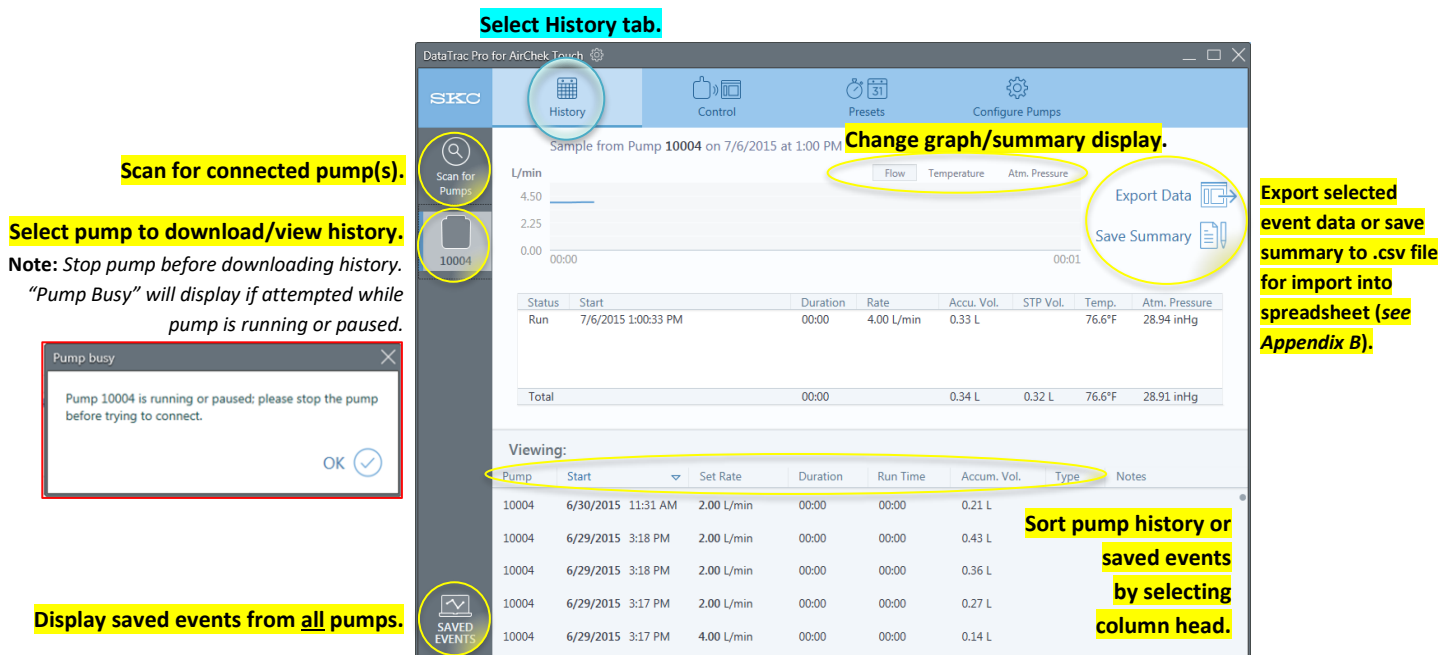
Select History tab.

DataTrac Pro for AirChek Touch

SKC

History

Control

Presets

Configure Pumps

Scan for connected pump(s).

Scan for Pumps

Select pump to download/view history.

**Note:** *Stop pump before downloading history. "Pump Busy" will display if attempted while pump is running or paused.*

Pump busy

Pump 10004 is running or paused; please stop the pump before trying to connect.

OK

10004

Sample from Pump **10004** on 7/6/2015 at 1:00 PM

Change graph/summary display.

Flow Temperature Atm. Pressure

L/min

4.50

2.25

0.00

00:00

00:01

Export Data

Save Summary

Export selected event data or save summary to .csv file for import into spreadsheet (***see Appendix B***).

| Status | Start | Duration | Rate | Accu. Vol. | STP Vol. | Temp. | Atm. Pressure |
|---|---|---|---|---|---|---|---|
| Run | 7/6/2015 1:00:33 PM | 00:00 | 4.00 L/min | 0.33 L | | 76.6°F | 28.94 inHg |
| Total | | 00:00 | | 0.34 L | 0.32 L | 76.6°F | 28.91 inHg |

Viewing:

| Pump | Start | Set Rate | Duration | Run Time | Accum. Vol. | Type | Notes |
|---|---|---|---|---|---|---|---|
| 10004 | **6/30/2015** 11:31 AM | **2.00** L/min | 00:00 | 00:00 | 0.21 L | | |
| 10004 | **6/29/2015** 3:18 PM | **2.00** L/min | 00:00 | 00:00 | 0.43 L | | |
| 10004 | **6/29/2015** 3:18 PM | **2.00** L/min | 00:00 | 00:00 | 0.36 L | | |
| 10004 | **6/29/2015** 3:17 PM | **2.00** L/min | 00:00 | 00:00 | 0.27 L | | |
| 10004 | **6/29/2015** 3:17 PM | **4.00** L/min | 00:00 | 00:00 | 0.14 L | | |

Sort pump history or saved events by selecting column head.

Display saved events from all pumps.

SAVED EVENTS